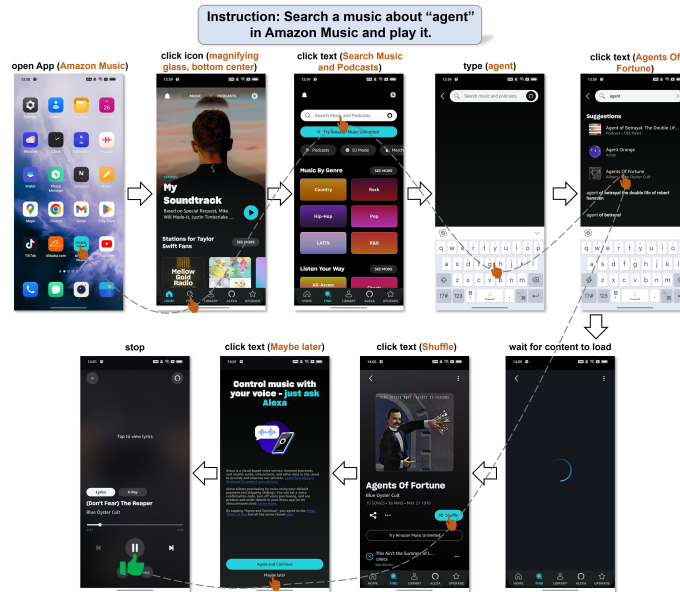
Instruction: Search a music about "agent" in Amazon Music and play it.

open App (Amazon Music)

click icon (magnifying glass, bottom center)

click text (Search Music and Podcasts)

type (agent)

click text (Agents Of Fortune)

My Soundtrack

Based on Special Request, Mike Will Made-It, Justin Timberlake ...

Stations for Taylor Swift Fans

SEE MORE

Mellow Gold Radio

Search Music and Podcasts

Try Amazon Music Unlimited

Podcasts

DJ Mode

Music By Genre

SEE MORE

Country

Rock

Hip-Hop

Pop

LATIN

R&B

Listen Your Way

SEE MORE

Search music and podcasts

agent

Suggestions

Agent of Betrayal: The Double Lif...

Agent Orange

Agents Of Fortune

agent of betrayal the double life of robert hanssen

agent of betrayal

wait for content to load

stop

click text (Maybe later)

click text (Shuffle)

Control music with your voice - just ask Alexa

Agree and Continue

Maybe later

Agents Of Fortune

Blue Oyster Cult

Shuffle

Try Amazon Music Unlimited

This Ain't the Summer Of Love

Tap to view lyrics

Lyrics

X-Ray

(Don't Fear) The Reaper

Blue Oyster Cult

HOME

FIND

LIBRARY

ALEXA

UPGRADE